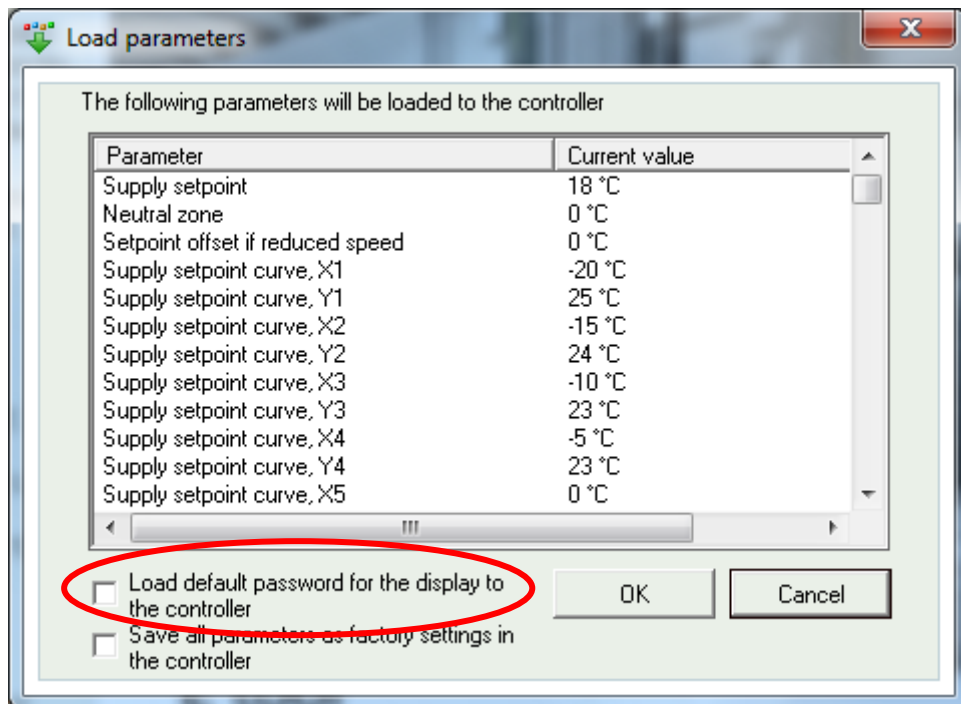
Load parameters

The following parameters will be loaded to the controller

| Parameter | Current value |
|---|---|
| Supply setpoint | 18 °C |
| Neutral zone | 0 °C |
| Setpoint offset if reduced speed | 0 °C |
| Supply setpoint curve, X1 | -20 °C |
| Supply setpoint curve, Y1 | 25 °C |
| Supply setpoint curve, X2 | -15 °C |
| Supply setpoint curve, Y2 | 24 °C |
| Supply setpoint curve, X3 | -10 °C |
| Supply setpoint curve, Y3 | 23 °C |
| Supply setpoint curve, X4 | -5 °C |
| Supply setpoint curve, Y4 | 23 °C |
| Supply setpoint curve, X5 | 0 °C |

Load default password for the display to the controller

Save all parameters as factory settings in the controller

OK

Cancel